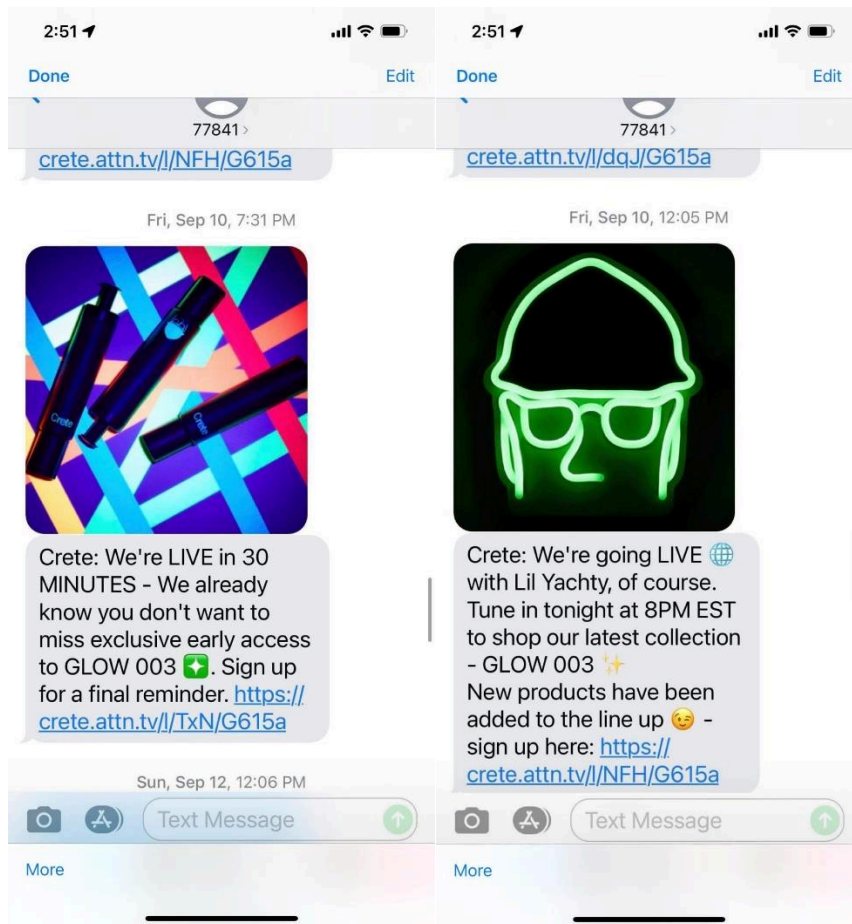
2:51

Done

Edit

77841 >

crete.attn.tv/l/NFH/G615a

Fri, Sep 10, 7:31 PM

Crete

Crete

Crete

Crete: We're LIVE in 30 MINUTES - We already know you don't want to miss exclusive early access to GLOW 003 ✳️. Sign up for a final reminder. https://crete.attn.tv/l/TxN/G615a

Sun, Sep 12, 12:06 PM

Text Message

More

2:51

Done

Edit

77841 >

crete.attn.tv/l/dqJ/G615a

Fri, Sep 10, 12:05 PM

Crete: We're going LIVE 🌐 with Lil Yachty, of course. Tune in tonight at 8PM EST to shop our latest collection - GLOW 003 ✨
New products have been added to the line up 😉 - sign up here: https://crete.attn.tv/l/NFH/G615a

Text Message

More